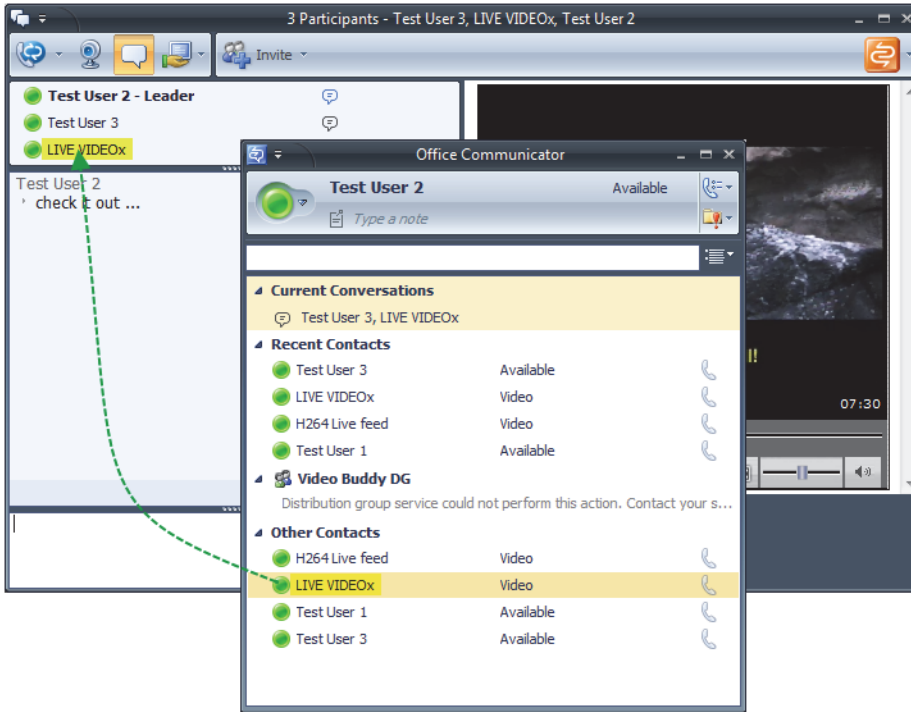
3 Participants - Test User 3, LIVE VIDEOx, Test User 2

Invite

Test User 2 - Leader
Test User 3
LIVE VIDEOx

Test User 2
check it out ...

Office Communicator

Test User 2
Available
Type a note

Current Conversations
Test User 3, LIVE VIDEOx

Recent Contacts
Test User 3 Available
LIVE VIDEOx Video
H264 Live feed Video
Test User 1 Available

Video Buddy DG
Distribution group service could not perform this action. Contact your s...

Other Contacts
H264 Live feed Video
LIVE VIDEOx Video
Test User 1 Available
Test User 3 Available

!!
07:30